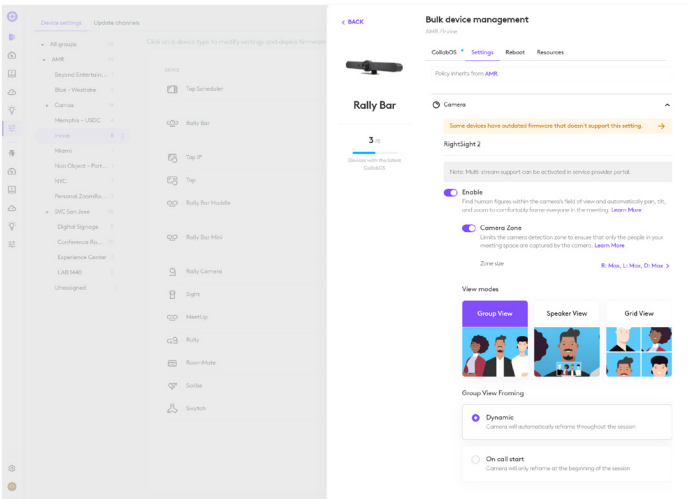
Device settings Update channels

All groups
AMR
Beyond Entertain...
Blue - Westlake
Camas
Memphis - USDC
Irvine
Nkem
Non Object - Port...
NYC
Personal ZoomRo...
SVC San Jose
Digital Signage
Conference Ro...
Experience Center
LAB 1440
Unassigned

Click on a device type to modify settings and deploy firmware

Tap Scheduler
Rally Bar
Tap IP
Tap
Rally Bar Huddle
Rally Bar Mini
Rally Camera
Sight
MeetUp
Rally
RoomMate
Scribe
Swytch

< BACK

Rally Bar

3 /5
Devices with the latest CollabOS

Bulk device management
AMR /Irvine

CollabOS Settings Reboot Resources

Policy inherits from AMR

Camera

Some devices have outdated firmware that doesn't support this setting.

RightSight 2

Note: Multi-stream support can be activated in service provider portal.

Enable
Find human figures within the camera's field of view and automatically pan, tilt, and zoom to comfortably frame everyone in the meeting. Learn More

Camera Zone
Limits the camera detection zone to ensure that only the people in your meeting space are captured by the camera. Learn More

Zone size
R: Max, L: Max, D: Max >

View modes

Group View
Speaker View
Grid View

Group View Framing

Dynamic
Camera will automatically reframe throughout the session

On call start
Camera will only reframe at the beginning of the session